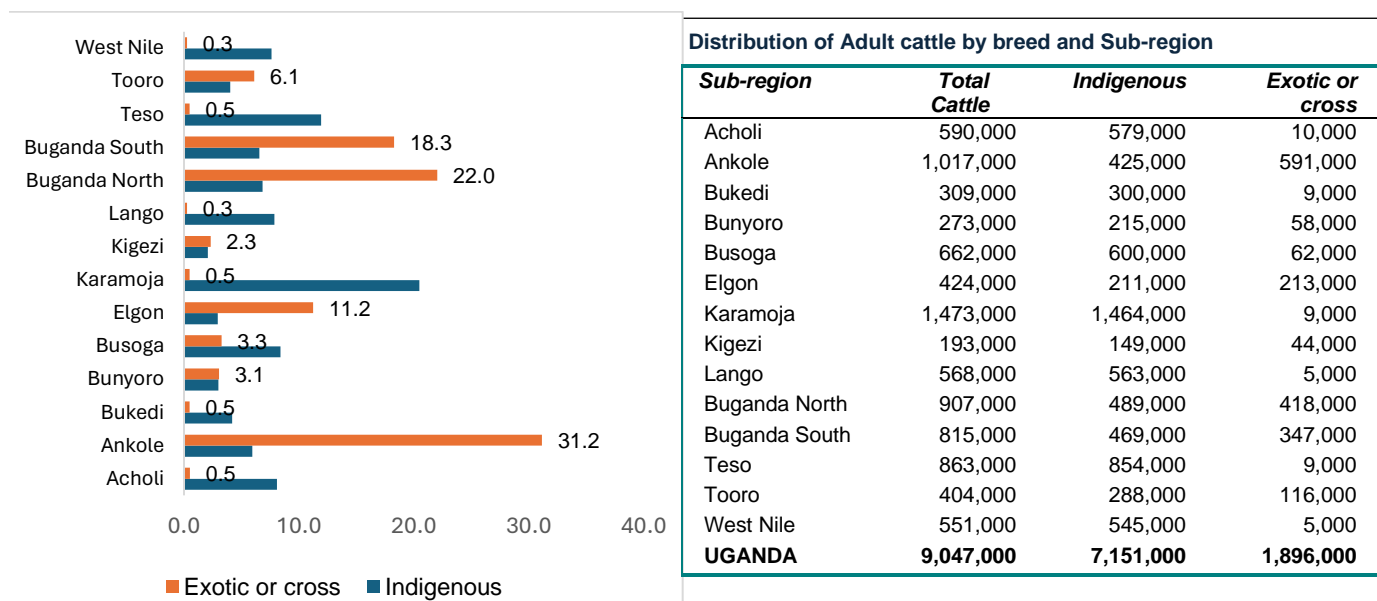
West Nile 0.3
Tooro 6.1
Teso 0.5
Buganda South 18.3
Buganda North 22.0
Lango 0.3
Kigezi 2.3
Karamoja 0.5
Elgon 11.2
Busoga 3.3
Bunyoro 3.1
Bukedi 0.5
Ankole 31.2
Acholi 0.5

0.0 10.0 20.0 30.0 40.0

Exotic or cross Indigenous

Distribution of Adult cattle by breed and Sub-region

| Sub-region | Total Cattle | Indigenous | Exotic or cross |
|---|---|---|---|
| Acholi | 590,000 | 579,000 | 10,000 |
| Ankole | 1,017,000 | 425,000 | 591,000 |
| Bukedi | 309,000 | 300,000 | 9,000 |
| Bunyoro | 273,000 | 215,000 | 58,000 |
| Busoga | 662,000 | 600,000 | 62,000 |
| Elgon | 424,000 | 211,000 | 213,000 |
| Karamoja | 1,473,000 | 1,464,000 | 9,000 |
| Kigezi | 193,000 | 149,000 | 44,000 |
| Lango | 568,000 | 563,000 | 5,000 |
| Buganda North | 907,000 | 489,000 | 418,000 |
| Buganda South | 815,000 | 469,000 | 347,000 |
| Teso | 863,000 | 854,000 | 9,000 |
| Tooro | 404,000 | 288,000 | 116,000 |
| West Nile | 551,000 | 545,000 | 5,000 |
| UGANDA | 9,047,000 | 7,151,000 | 1,896,000 |